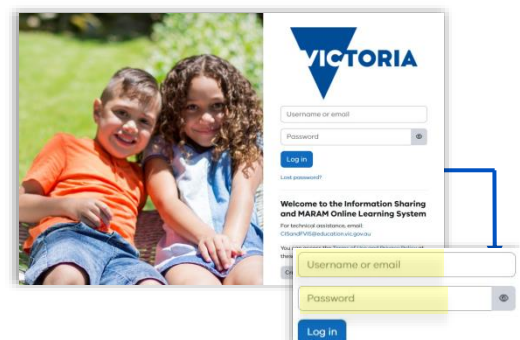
VICTORIA

Username or email

Password

Log in

Lost password?

Welcome to the Information Sharing and MARAM Online Learning System

For technical assistance, email: CISandFVIS@education.vic.gov.au

You can access the Terms of Use and Privacy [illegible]

Username or email

Password

Log in